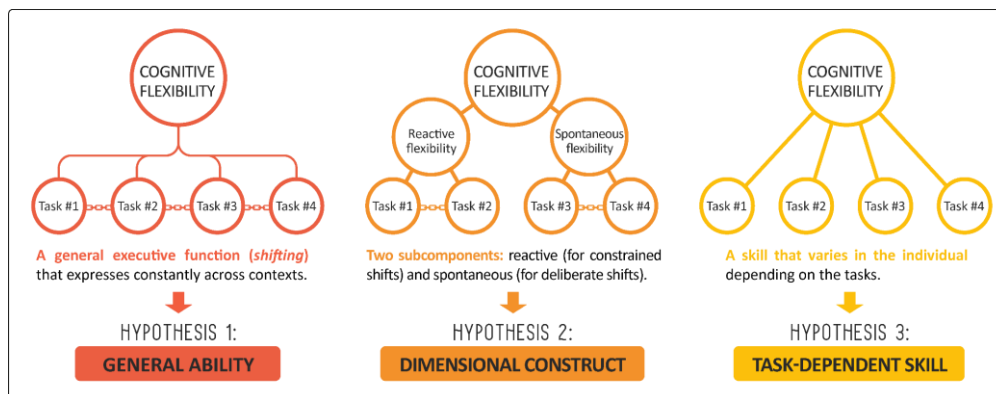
COGNITIVE FLEXIBILITY

Task #1
Task #2
Task #3
Task #4

A general executive function (*shifting*) that expresses constantly across contexts.

HYPOTHESIS 1:

GENERAL ABILITY

COGNITIVE FLEXIBILITY

Reactive flexibility

Spontaneous flexibility

Task #1
Task #2
Task #3
Task #4

Two subcomponents: reactive (for constrained shifts) and spontaneous (for deliberate shifts).

HYPOTHESIS 2:

DIMENSIONAL CONSTRUCT

COGNITIVE FLEXIBILITY

Task #1
Task #2
Task #3
Task #4

A skill that varies in the individual depending on the tasks.

HYPOTHESIS 3:

TASK-DEPENDENT SKILL